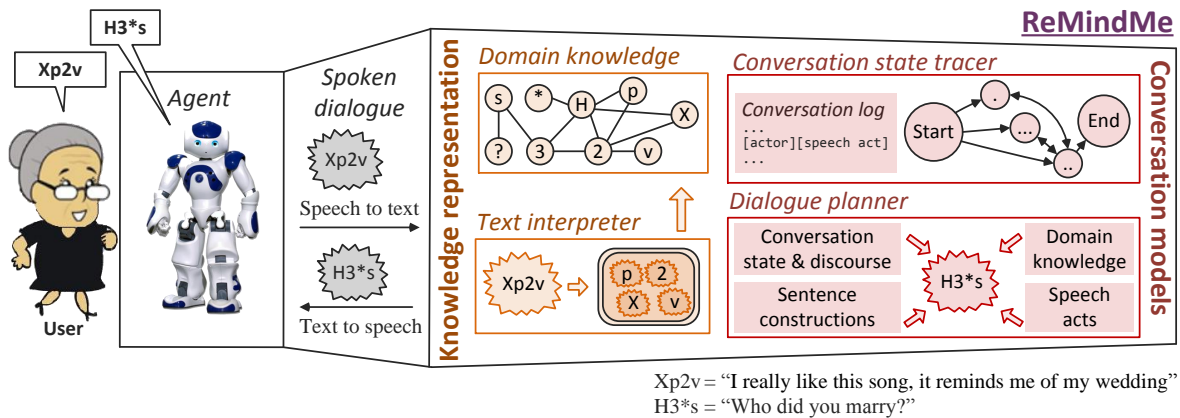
ReMindMe

H3*s

Xp2v

Agent

User

Spoken dialogue

Xp2v

Speech to text

H3*s

Text to speech

Knowledge representation

Domain knowledge

s * H p X ? 3 2 v

Text interpreter

Xp2v

p 2 X v

Conversation state tracer

Conversation log
...
[actor][speech act]
...

Start . ... End ..

Dialogue planner

Conversation state & discourse

Domain knowledge

H3*s

Sentence constructions

Speech acts

Conversation models

Xp2v = "I really like this song, it reminds me of my wedding"
H3*s = "Who did you marry?"